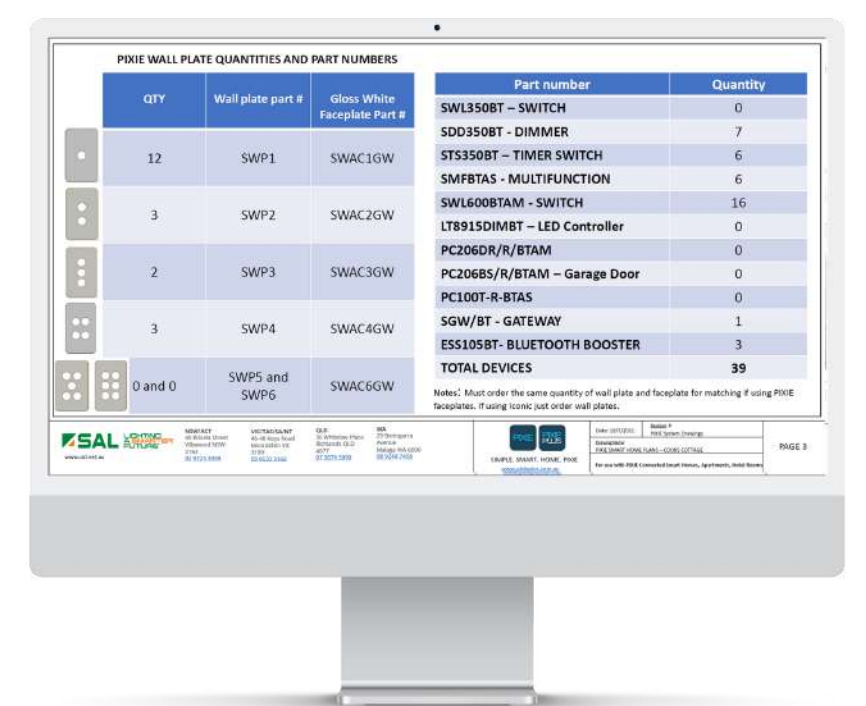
PIXIE WALL PLATE QUANTITIES AND PART NUMBERS

| QTY | Wall plate part # | Gloss White Faceplate Part # |
|---|---|---|
| 12 | SWP1 | SWAC1GW |
| 3 | SWP2 | SWAC2GW |
| 2 | SWP3 | SWAC3GW |
| 3 | SWP4 | SWAC4GW |
| 0 and 0 | SWP5 and SWP6 | SWAC6GW |

| Part number | Quantity |
|---|---|
| SWL350BT – SWITCH | 0 |
| SDD350BT - DIMMER | 7 |
| STS350BT – TIMER SWITCH | 6 |
| SMFBTAS - MULTIFUNCTION | 6 |
| SWL600BTAM - SWITCH | 16 |
| LT8915DIMBT – LED Controller | 0 |
| PC206DR/R/BTAM | 0 |
| PC206BS/R/BTAM – Garage Door | 0 |
| PC100T-R-BTAS | 0 |
| SGW/BT - GATEWAY | 1 |
| ESS105BT- BLUETOOTH BOOSTER | 3 |
| TOTAL DEVICES | 39 |

Notes: Must order the same quantity of wall plate and faceplate for matching if using PIXIE faceplates. If using Iconic just order wall plates.

SAL LIGHTING A SMARTER FUTURE
www.sal.net.au
NSW/ACT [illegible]
VIC/TAS/SA/NT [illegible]
QLD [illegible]
WA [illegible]
PIXIE PIXIE PLUS
SIMPLE. SMART. HOME. PIXIE
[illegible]
PAGE 3